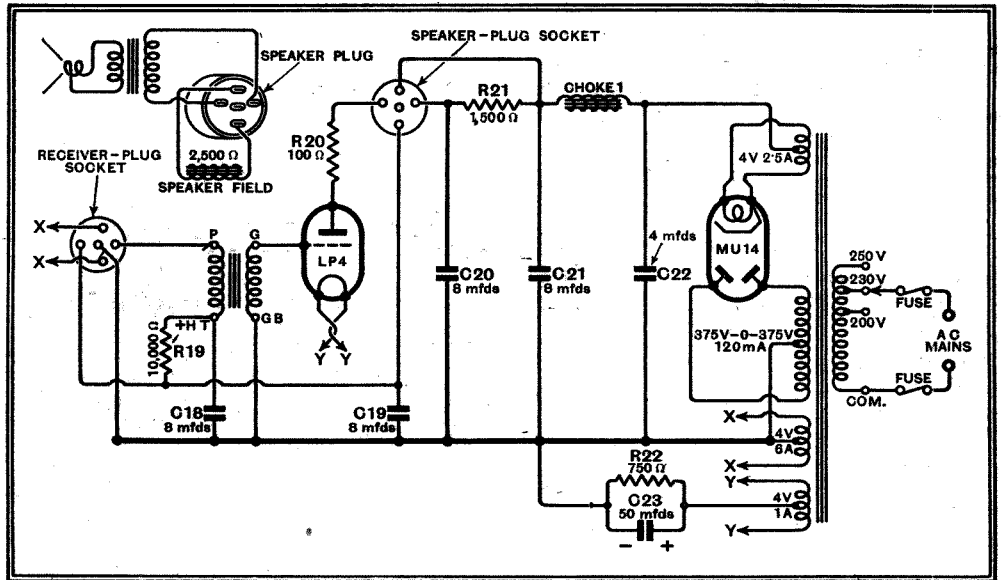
SPEAKER PLUG

SPEAKER-PLUG SOCKET

R21
1,500 Ω

CHOKE 1

2,500 Ω
SPEAKER FIELD

R20
100 Ω

RECEIVER-PLUG SOCKET

4V 2·5A

X
X

P
G

LP4

4 mfds

MU14

C20
8 mfds

C21
8 mfds

C22

250V
230V
200V

FUSE

AC MAINS

+HT

10,000 Ω
R19

GB

Y Y

375V-0-375V
120mA

FUSE

COM.

C18
8 mfds

C19
8 mfds

X

4V
6A

R22
750 Ω

X
Y

C23
50 mfds

4V
1A

Y

− +